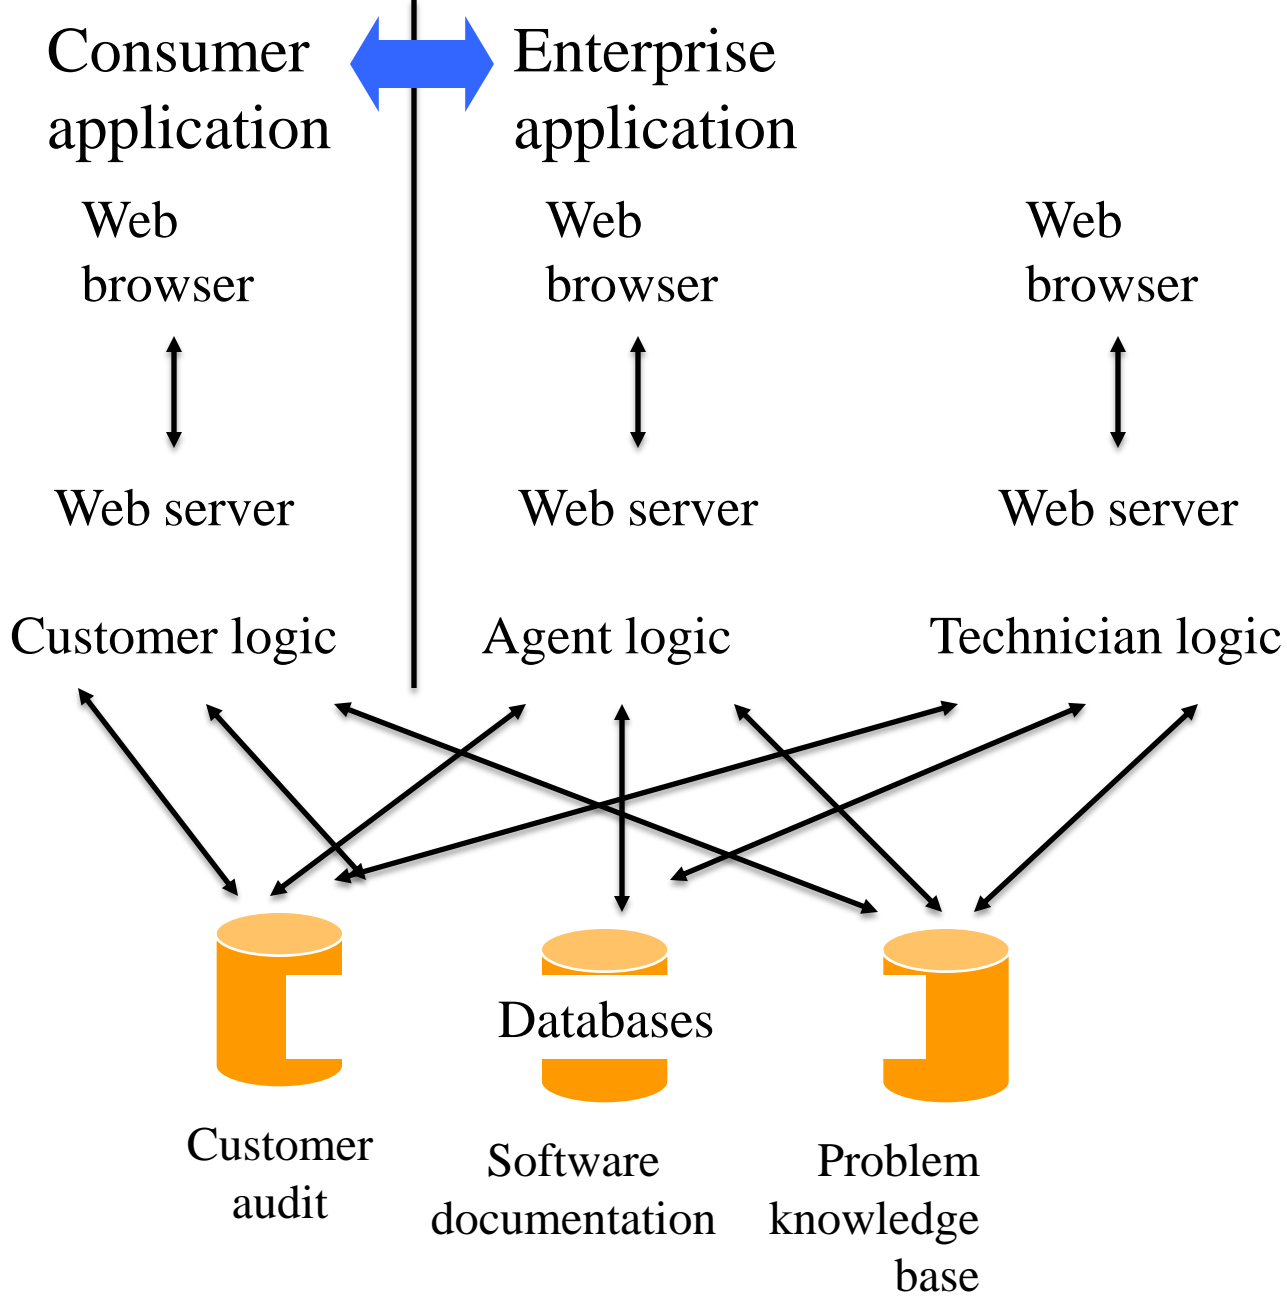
Consumer application

Enterprise application

Web browser

Web browser

Web browser

Web server

Web server

Web server

Customer logic

Agent logic

Technician logic

Databases

Customer audit

Software documentation

Problem knowledge base